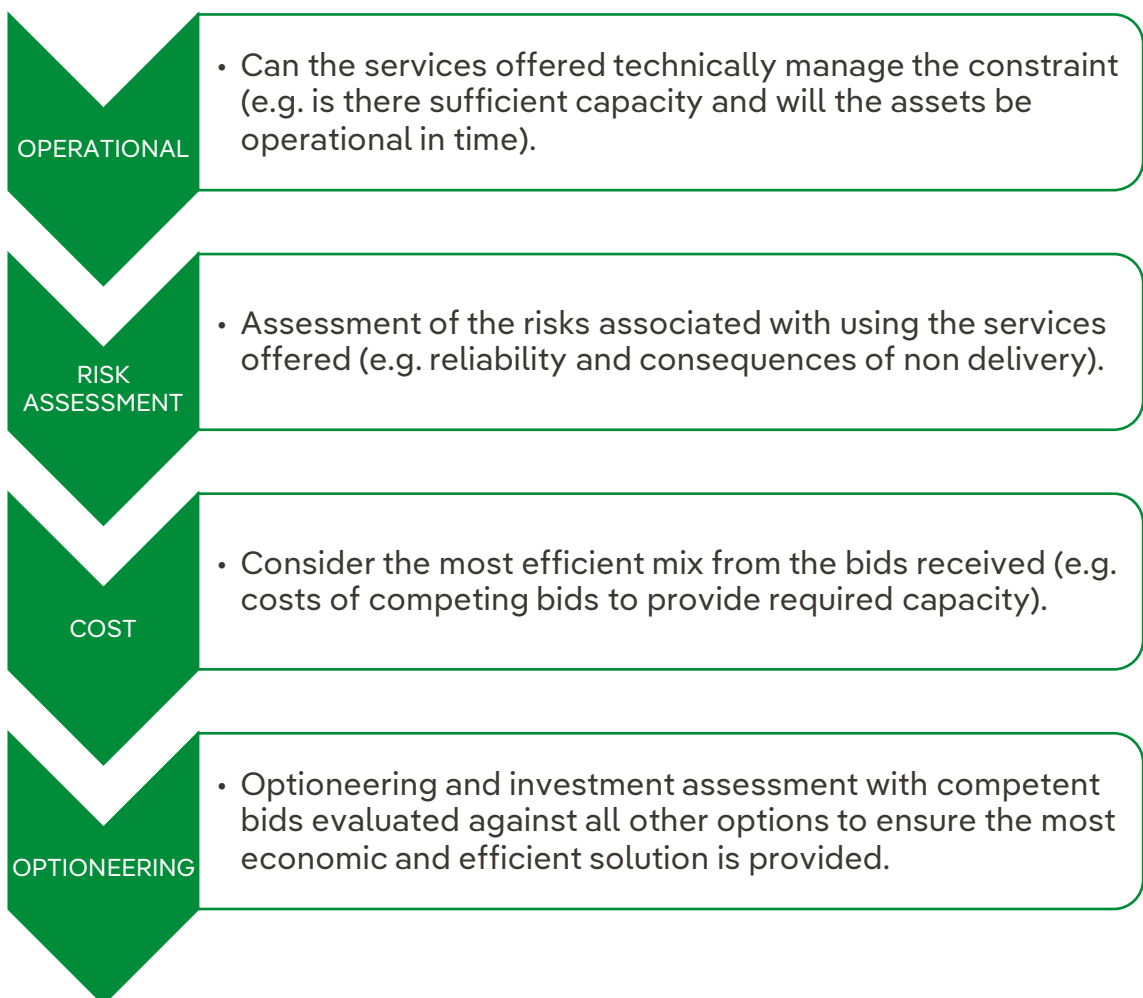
OPERATIONAL

• Can the services offered technically manage the constraint (e.g. is there sufficient capacity and will the assets be operational in time).

RISK ASSESSMENT

• Assessment of the risks associated with using the services offered (e.g. reliability and consequences of non delivery).

COST

• Consider the most efficient mix from the bids received (e.g. costs of competing bids to provide required capacity).

OPTIONEERING

• Optioneering and investment assessment with competent bids evaluated against all other options to ensure the most economic and efficient solution is provided.